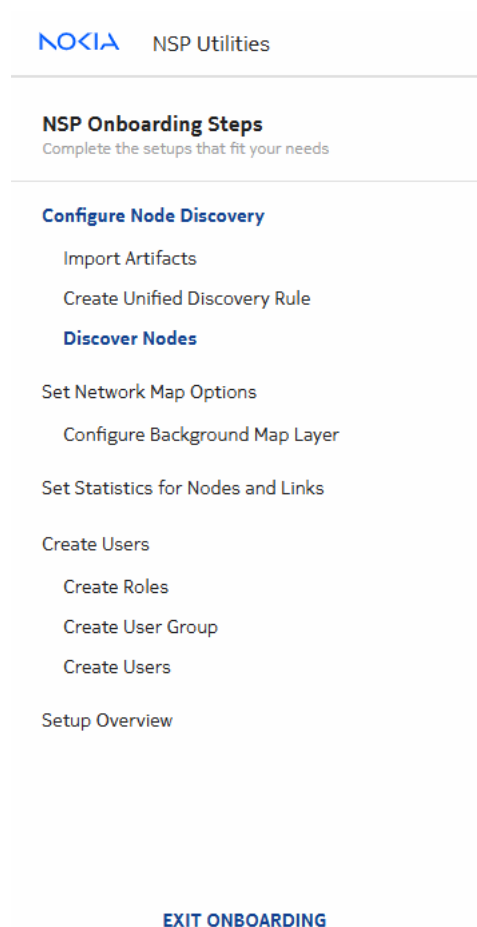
NOKIA NSP Utilities

NSP Onboarding Steps
Complete the setups that fit your needs

Configure Node Discovery
Import Artifacts
Create Unified Discovery Rule
Discover Nodes

Set Network Map Options
Configure Background Map Layer

Set Statistics for Nodes and Links

Create Users
Create Roles
Create User Group
Create Users

Setup Overview

EXIT ONBOARDING